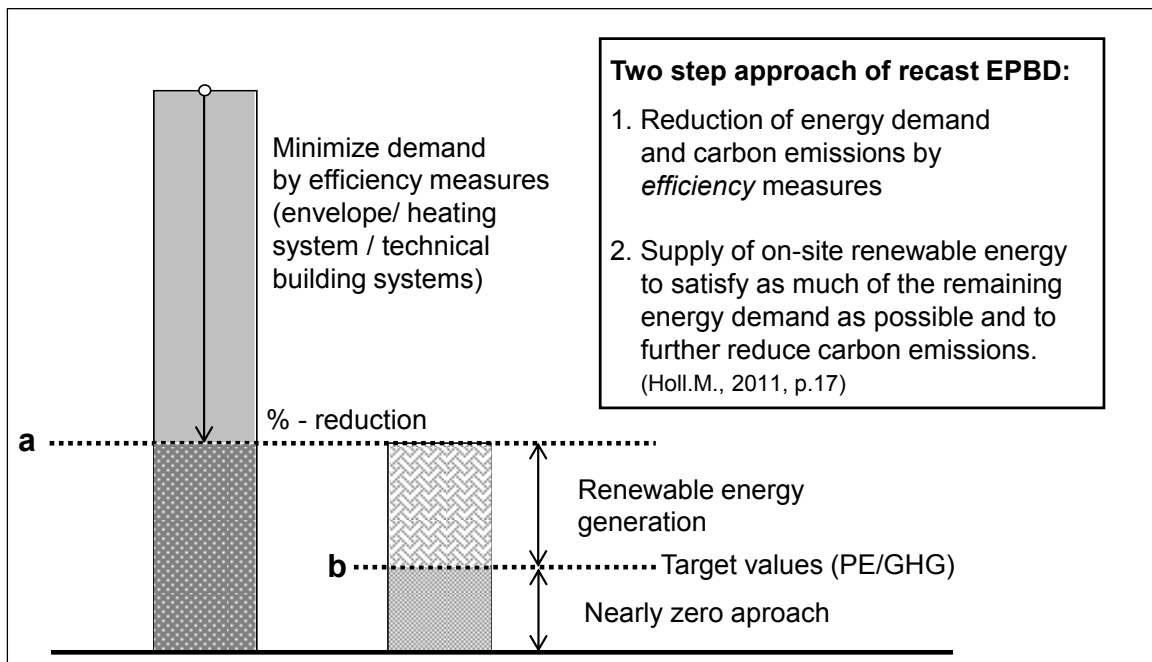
Minimize demand by efficiency measures (envelope/ heating system / technical building systems)

Two step approach of recast EPBD:

1. Reduction of energy demand and carbon emissions by *efficiency* measures

2. Supply of on-site renewable energy to satisfy as much of the remaining energy demand as possible and to further reduce carbon emissions.
(Holl.M., 2011, p.17)

% - reduction

a

Renewable energy generation

b

Target values (PE/GHG)

Nearly zero aproach